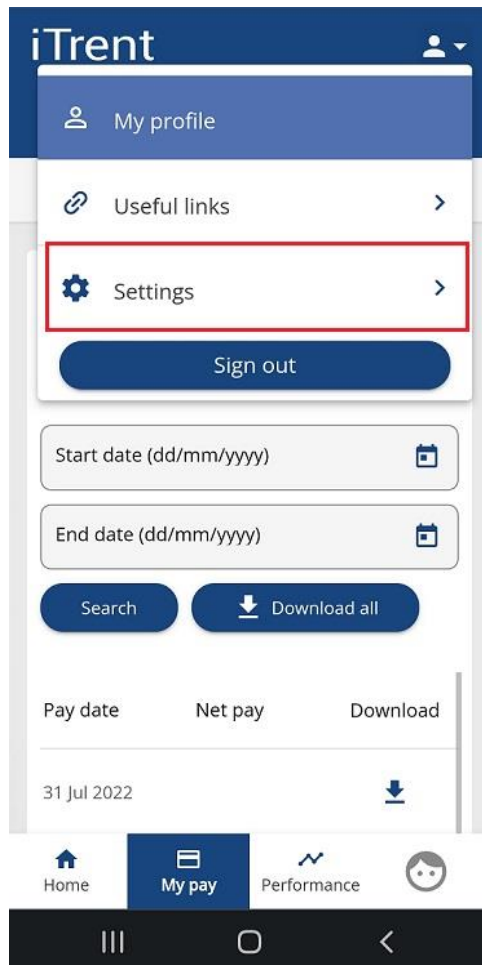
iTrent

My profile

Useful links

Settings

Sign out

Start date (dd/mm/yyyy)

End date (dd/mm/yyyy)

Search

Download all

| Pay date | Net pay | Download |
|---|---|---|
| 31 Jul 2022 | | |

Home

My pay

Performance